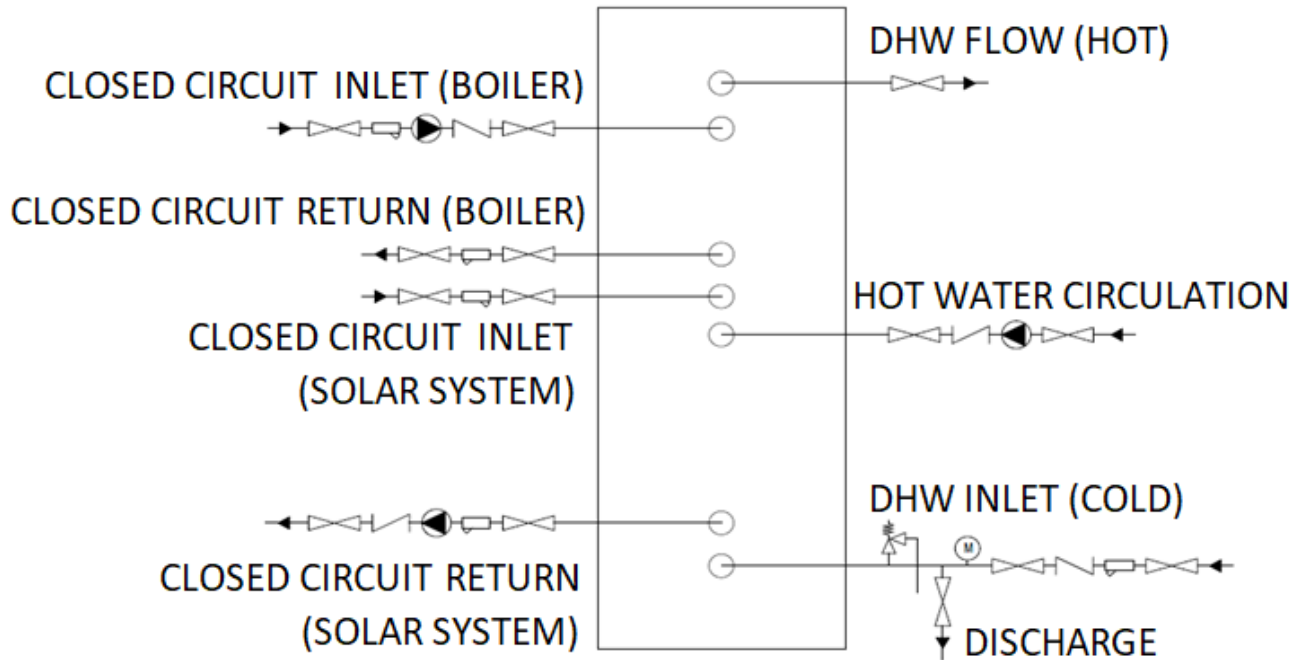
DHW FLOW (HOT)

CLOSED CIRCUIT INLET (BOILER)

CLOSED CIRCUIT RETURN (BOILER)

HOT WATER CIRCULATION

CLOSED CIRCUIT INLET (SOLAR SYSTEM)

DHW INLET (COLD)

M

CLOSED CIRCUIT RETURN (SOLAR SYSTEM)

DISCHARGE